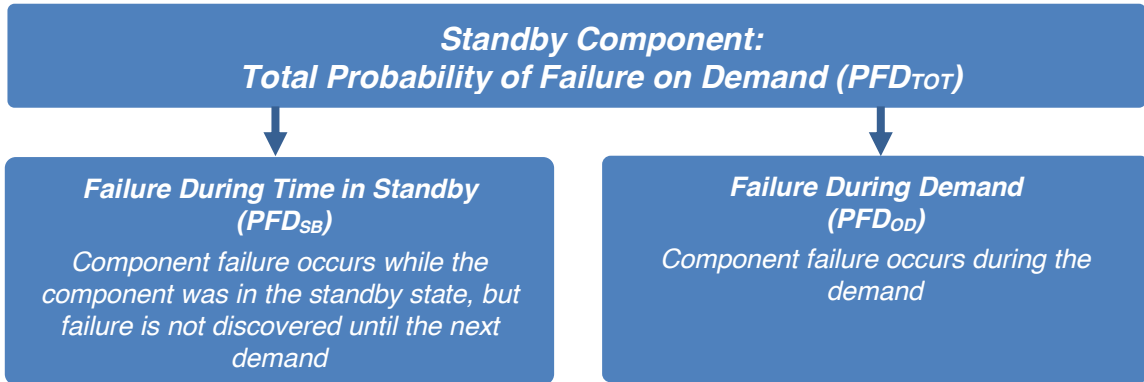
Standby Component:
Total Probability of Failure on Demand ($PFD_{TOT}$)

Failure During Time in Standby ($PFD_{SB}$)

Component failure occurs while the component was in the standby state, but failure is not discovered until the next demand

Failure During Demand ($PFD_{OD}$)

Component failure occurs during the demand